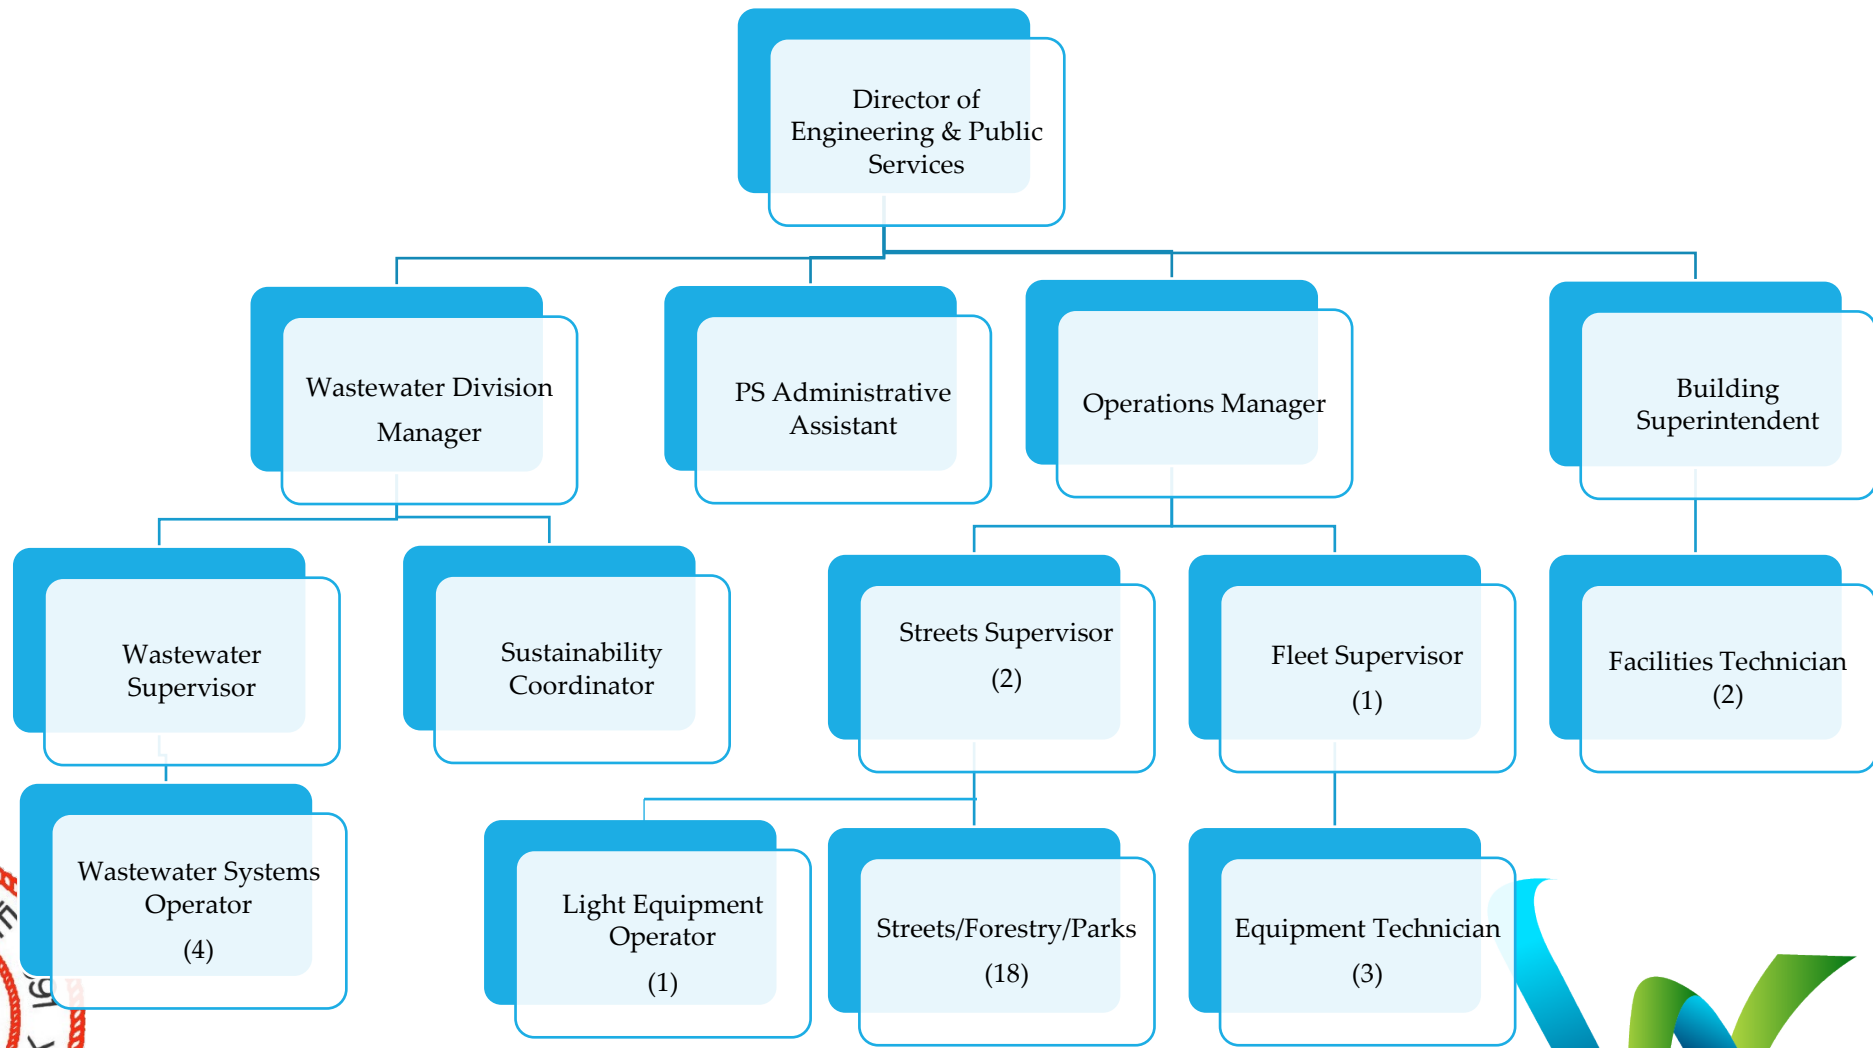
Director of Engineering & Public Services

Wastewater Division Manager

PS Administrative Assistant

Operations Manager

Building Superintendent

Wastewater Supervisor

Sustainability Coordinator

Streets Supervisor (2)

Fleet Supervisor (1)

Facilities Technician (2)

Wastewater Systems Operator (4)

Light Equipment Operator (1)

Streets/Forestry/Parks (18)

Equipment Technician (3)